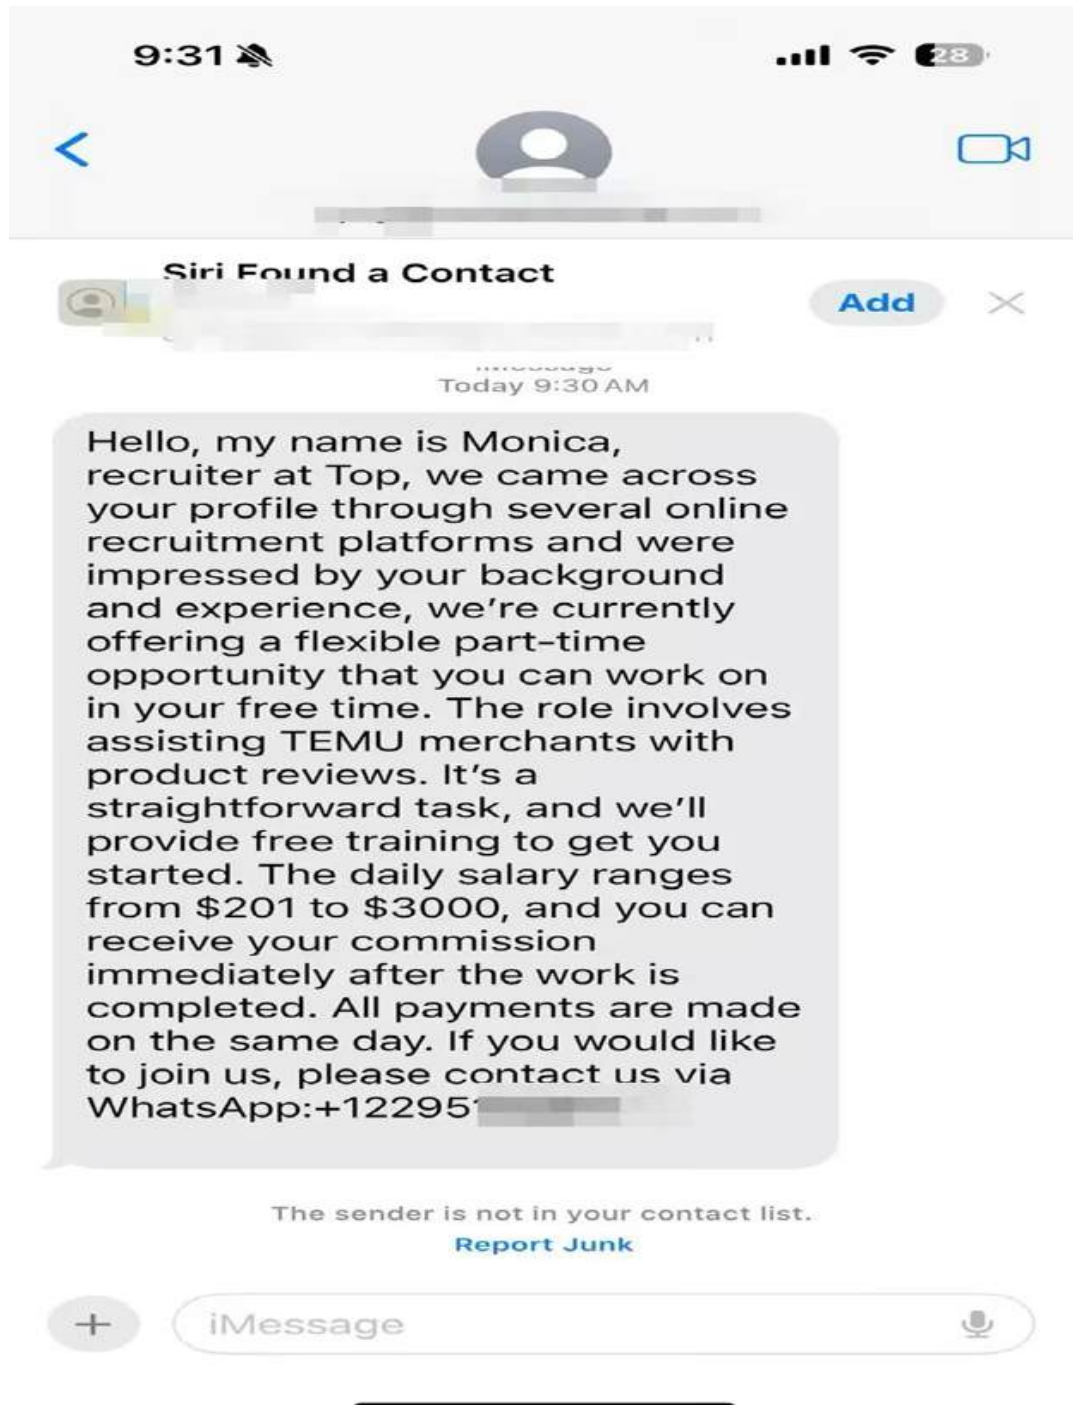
9:31

28

Siri Found a Contact

Add

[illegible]
Today 9:30 AM

Hello, my name is Monica, recruiter at Top, we came across your profile through several online recruitment platforms and were impressed by your background and experience, we're currently offering a flexible part-time opportunity that you can work on in your free time. The role involves assisting TEMU merchants with product reviews. It's a straightforward task, and we'll provide free training to get you started. The daily salary ranges from $201 to $3000, and you can receive your commission immediately after the work is completed. All payments are made on the same day. If you would like to join us, please contact us via WhatsApp:+12295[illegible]

The sender is not in your contact list.
Report Junk

iMessage